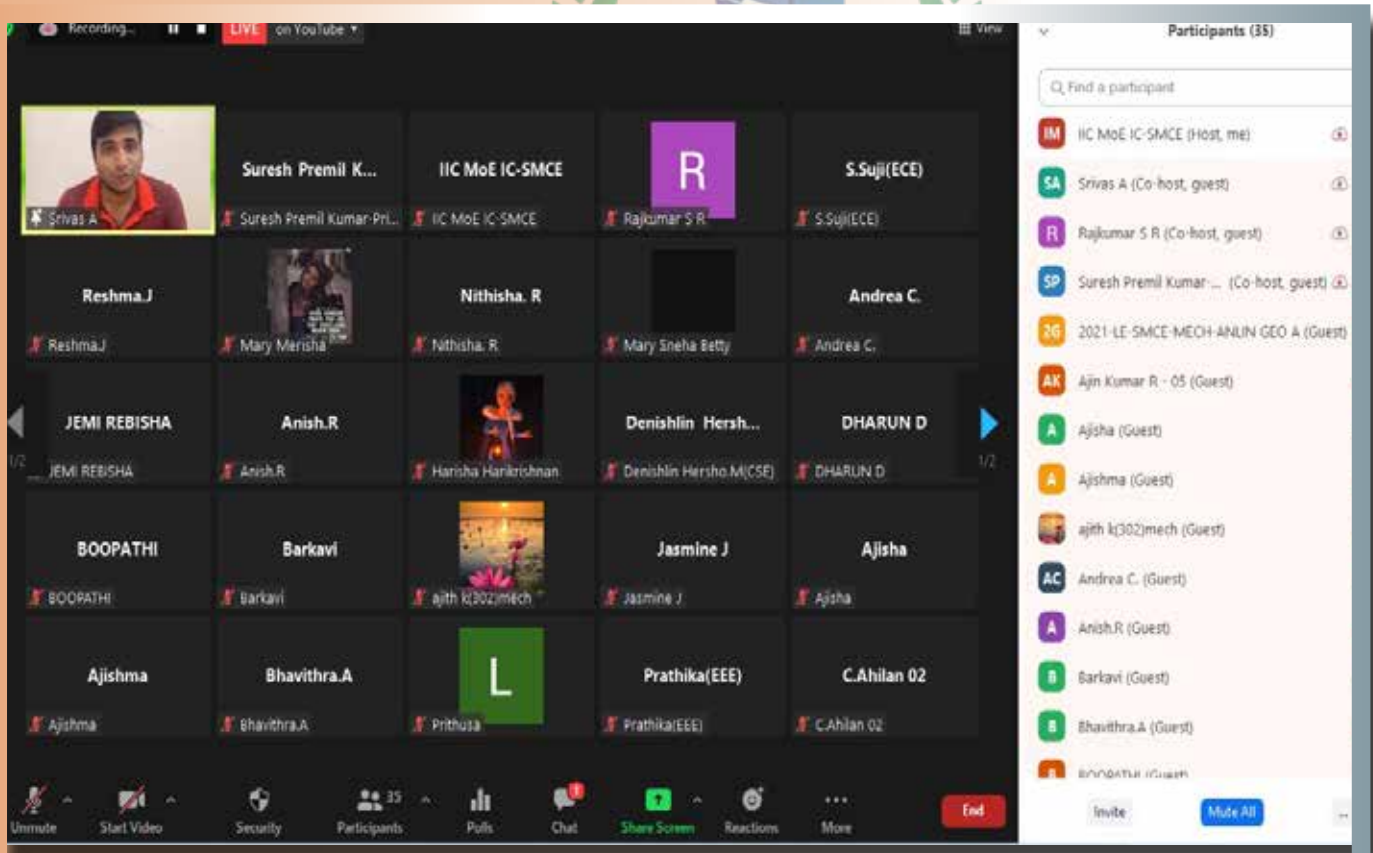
Recording... LIVE on YouTube View

Participants (35)

Find a participant

Srivas A

Suresh Premil K...
Suresh Premil Kumar-Pri...

IIC MoE IC-SMCE
IIC MoE IC-SMCE

R
Rajkumar S R

S.Suji(ECE)
S.Suji(ECE)

Reshma.J
Reshma.J

Mary Merisha

Nithisha. R
Nithisha. R

Mary Sneha Betty

Andrea C.
Andrea C.

JEMI REBISHA
JEMI REBISHA

Anish.R
Anish.R

Harisha Harikrishnan

Denishlin Hersh...
Denishlin Hersho.M(CSE)

DHARUN D
DHARUN D

1/2

1/2

BOOPATHI
BOOPATHI

Barkavi
Barkavi

ajith k(302)mech

Jasmine J
Jasmine J

Ajisha
Ajisha

Ajishma
Ajishma

Bhavithra.A
Bhavithra.A

L
Prithusa

Prathika(EEE)
Prathika(EEE)

C.Ahilan 02
C.Ahilan 02

IM IIC MoE IC-SMCE (Host, me)
SA Srivas A (Co-host, guest)
R Rajkumar S R (Co-host, guest)
SP Suresh Premil Kumar-... (Co-host, guest)
2G 2021-LE-SMCE-MECH-ANLIN GEO A (Guest)
AK Ajin Kumar R - 05 (Guest)
A Ajisha (Guest)
A Ajishma (Guest)
ajith k(302)mech (Guest)
AC Andrea C. (Guest)
A Anish.R (Guest)
B Barkavi (Guest)
B Bhavithra.A (Guest)
B BOOPATHI (Guest)

Unmute Start Video Security 35 Participants Polls 1 Chat Share Screen Reactions More End

Invite Mute All